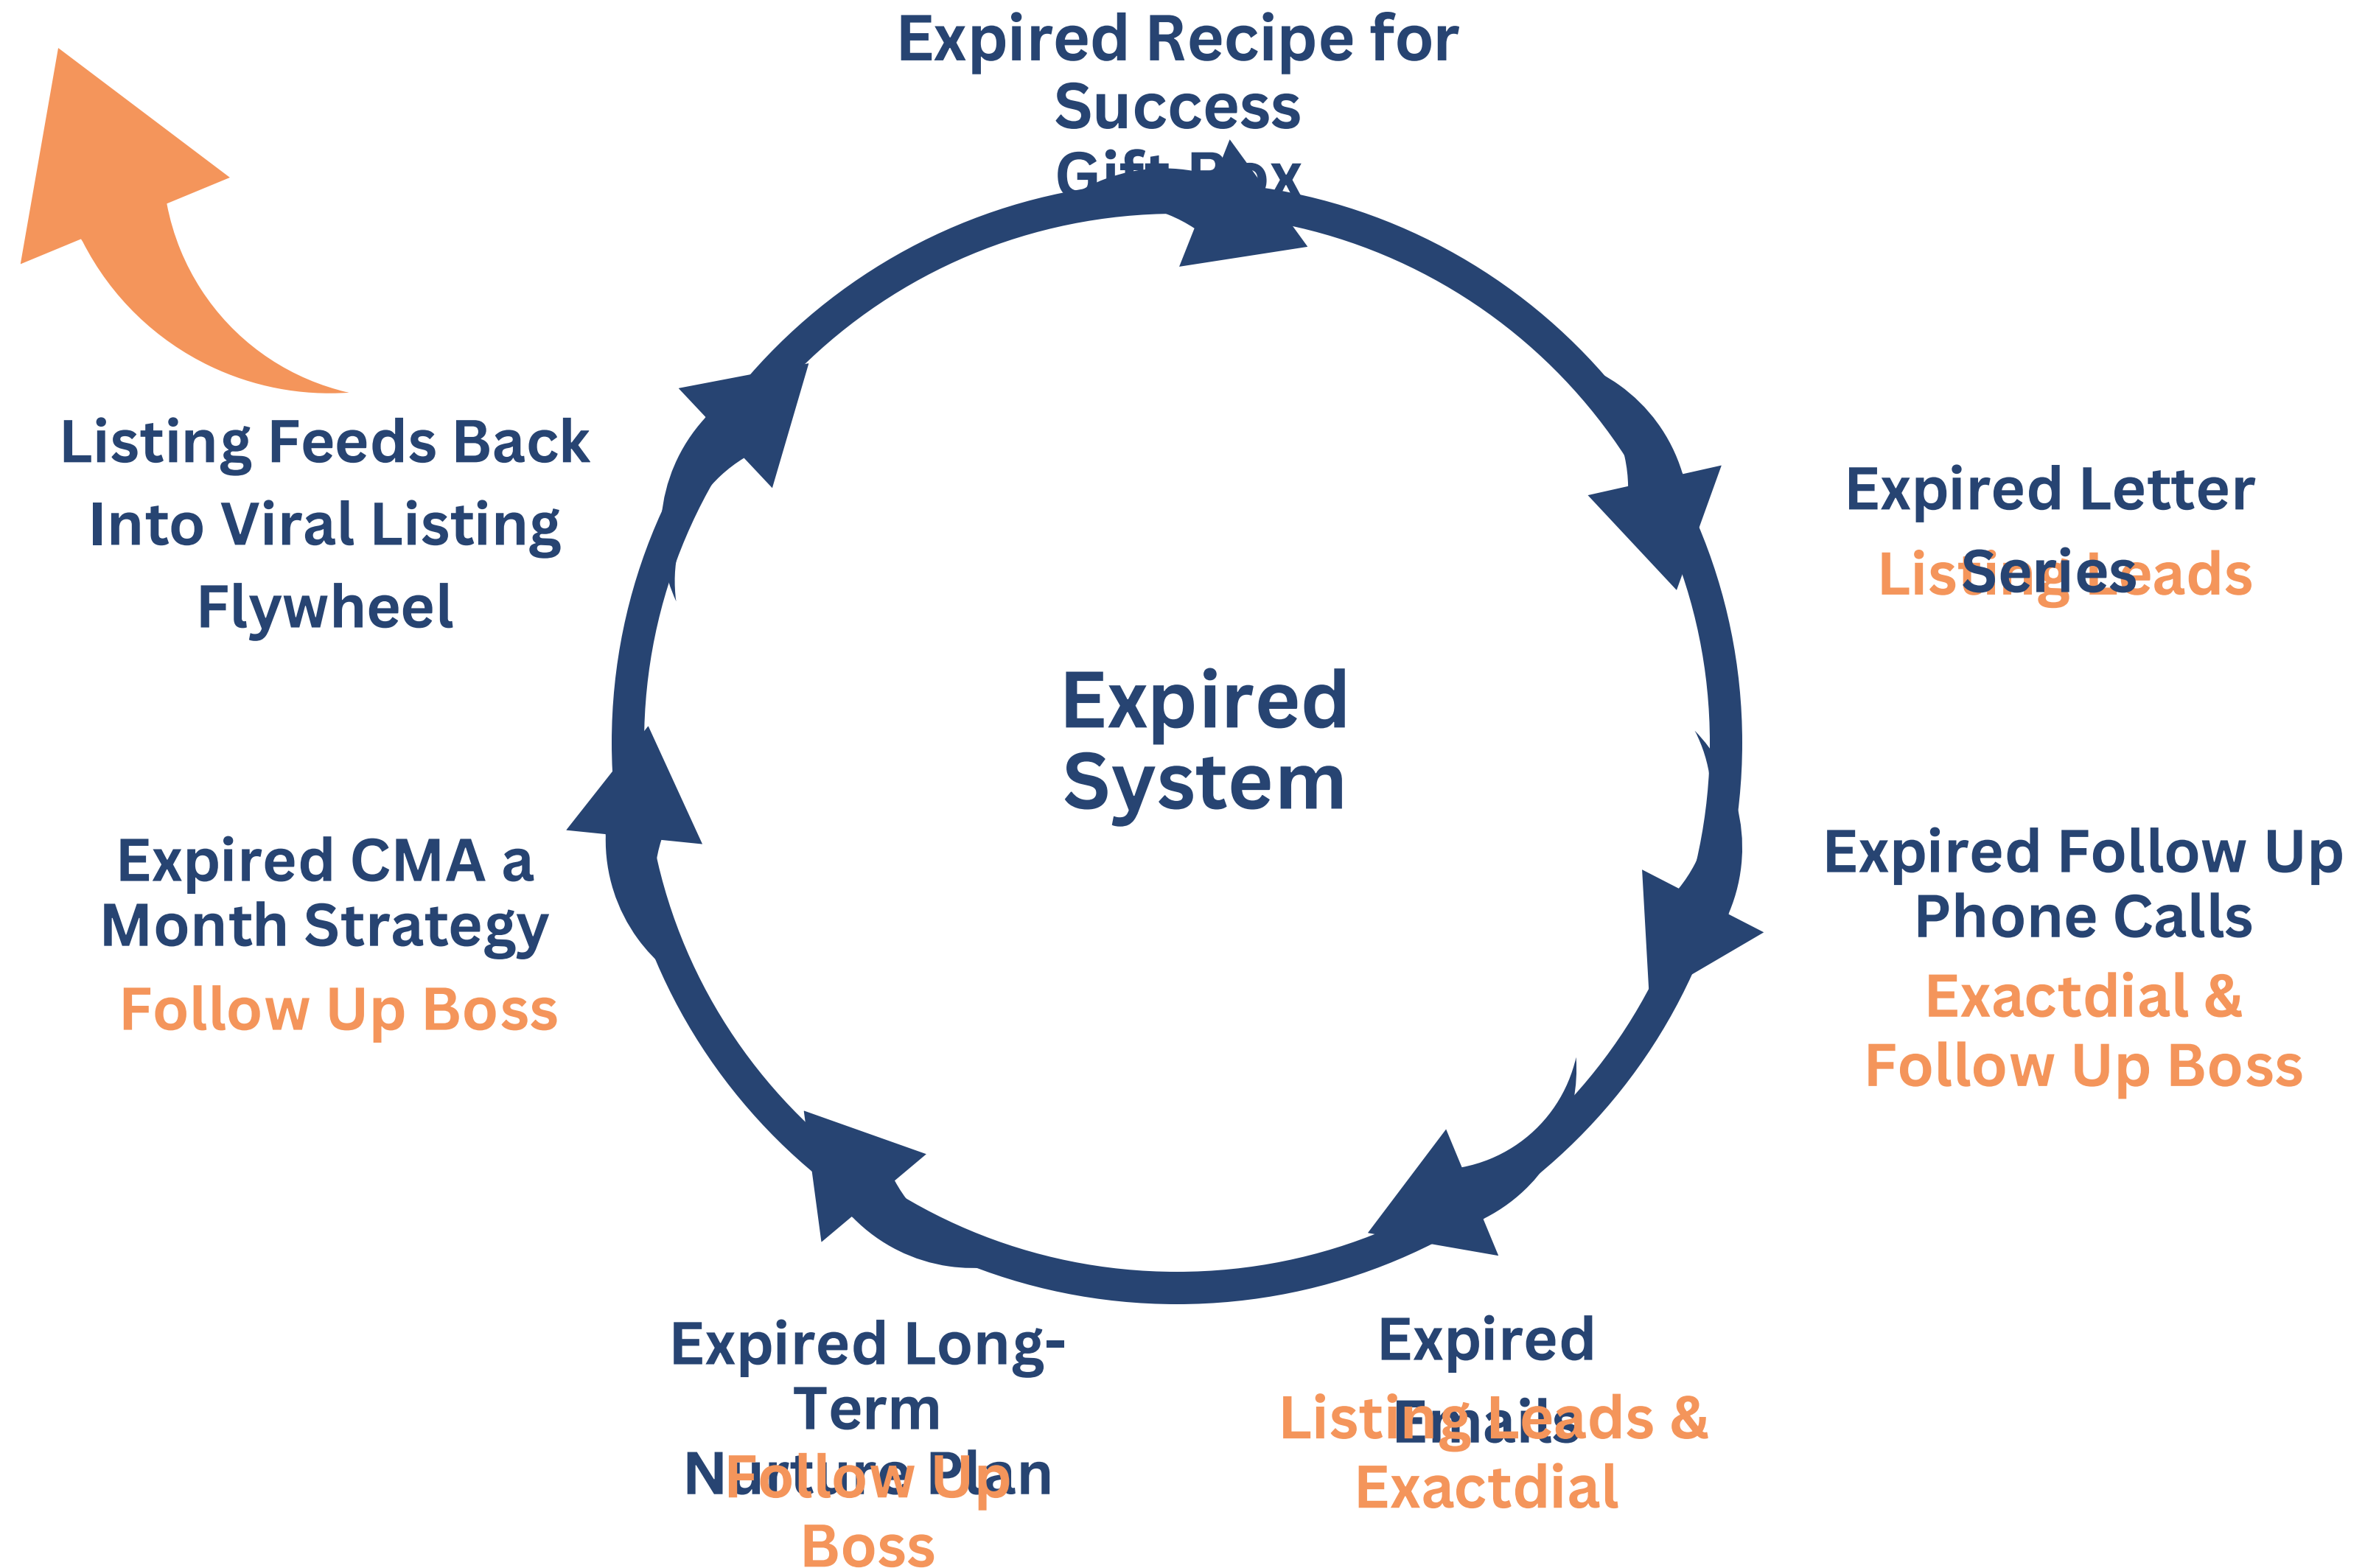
Expired Recipe for Success Gift Box

Expired Letter Series

Listing Leads

Expired Follow Up Phone Calls

Exactdial & Follow Up Boss

Expired Emails

Listing Leads & Exactdial

Expired Long-Term Nurture Plan

Follow Up Boss

Expired CMA a Month Strategy

Follow Up Boss

Listing Feeds Back Into Viral Listing Flywheel

Expired System